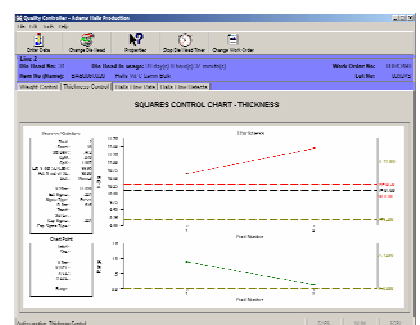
Quality Controller - Adamar Walls Production

File Edit Tools Help

Enter Data Change Die Head Properties Stop Die Head Timer Change Work Order

Line 2

Die Head No: 31 Die head in usage: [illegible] Work Order No: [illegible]

Item No (Name): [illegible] Lot No: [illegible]

Weight Control Thickness Control Stats Stats Stats

SQUARES CONTROL CHART - THICKNESS

Shot Number

Shot Number

Authorization: Thickness Control